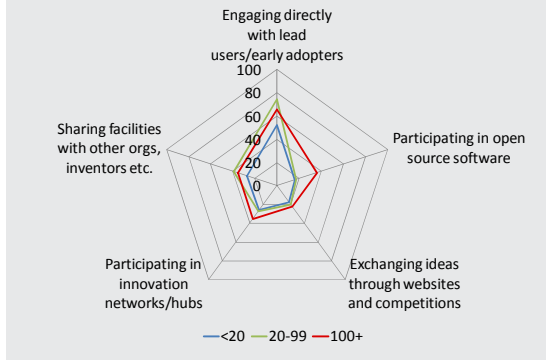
Engaging directly with lead users/early adopters

100
80
60
40
20
0

Participating in open source software

Exchanging ideas through websites and competitions

Participating in innovation networks/hubs

Sharing facilities with other orgs, inventors etc.

<20 20-99 100+